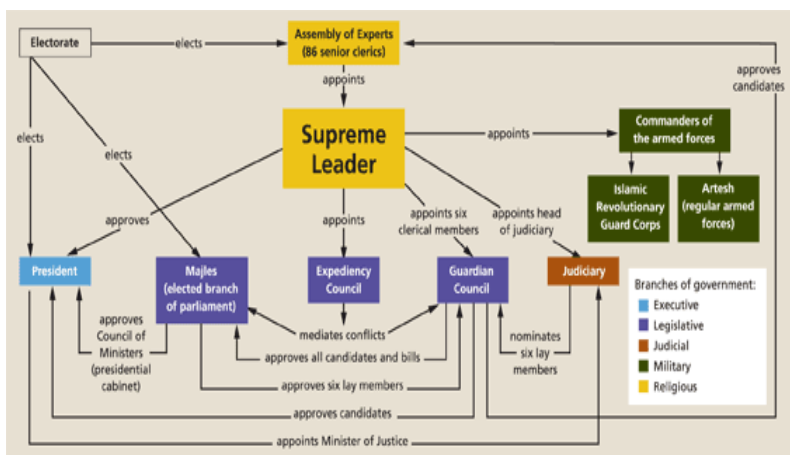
Electorate

elects

Assembly of Experts (86 senior clerics)

approves candidates

appoints

elects

elects

Supreme Leader

appoints

Commanders of the armed forces

Islamic Revolutionary Guard Corps

Artesh (regular armed forces)

approves

appoints

appoints six clerical members

appoints head of judiciary

President

Majles (elected branch of parliament)

Expediency Council

Guardian Council

Judiciary

Branches of government:
Executive
Legislative
Judicial
Military
Religious

approves Council of Ministers (presidential cabinet)

mediates conflicts

approves all candidates and bills

nominates six lay members

approves six lay members

approves candidates

appoints Minister of Justice